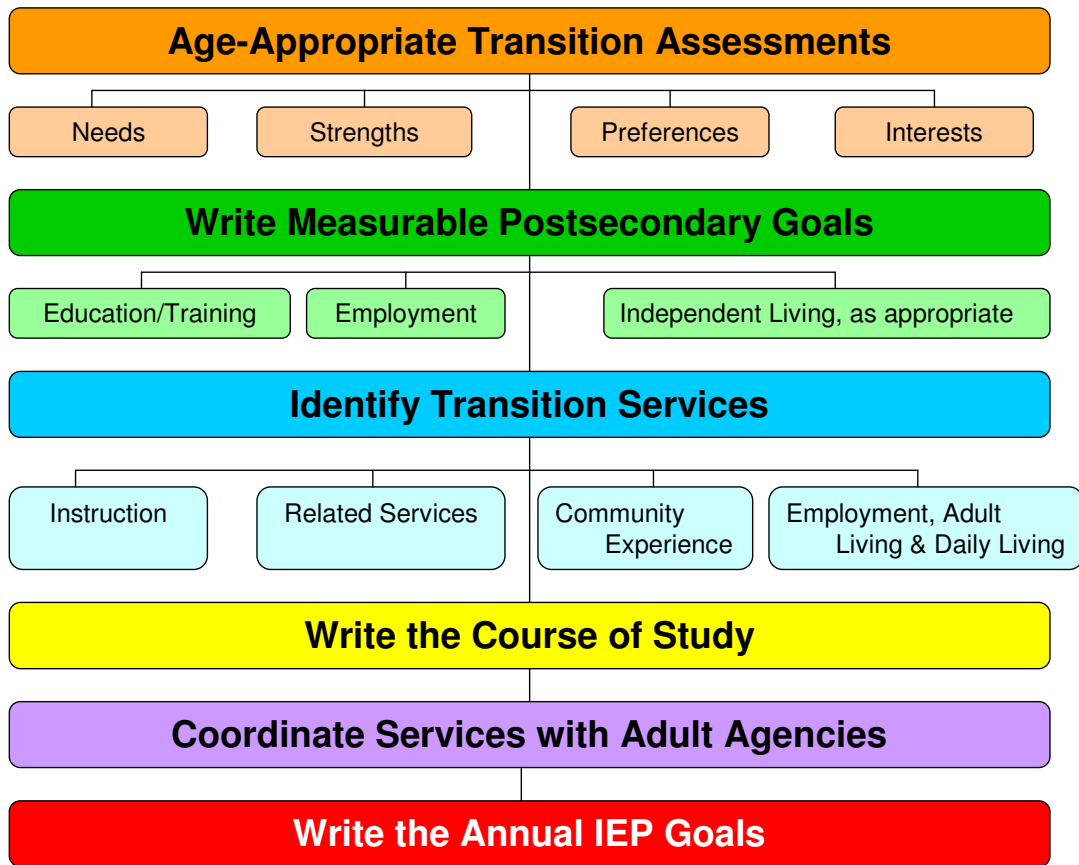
Age-Appropriate Transition Assessments

Needs

Strengths

Preferences

Interests

Write Measurable Postsecondary Goals

Education/Training

Employment

Independent Living, as appropriate

Identify Transition Services

Instruction

Related Services

Community Experience

Employment, Adult Living & Daily Living

Write the Course of Study

Coordinate Services with Adult Agencies

Write the Annual IEP Goals